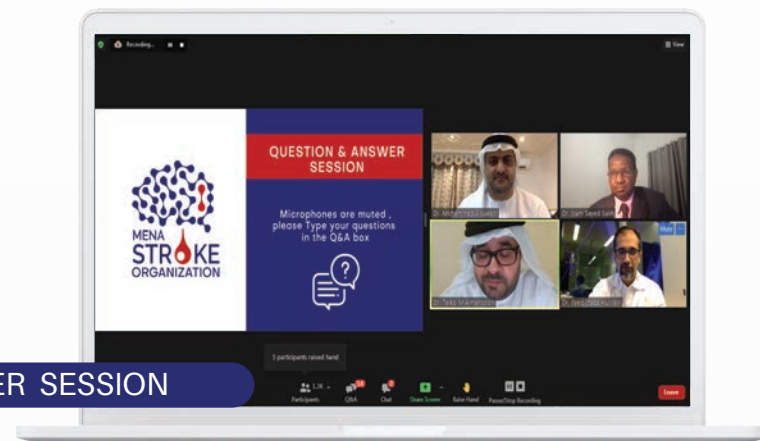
Recording...

View

MENA STROKE ORGANIZATION

QUESTION & ANSWER SESSION

Microphones are muted , please Type your questions in the Q&A box

Dr. Mohammed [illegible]

Dr. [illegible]

Dr. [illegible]

Dr. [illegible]

5 participants raised hand

ER SESSION

1.3K Participants

Q&A

Chat

Share Screen

Raise Hand

Pause/Stop Recording

Leave